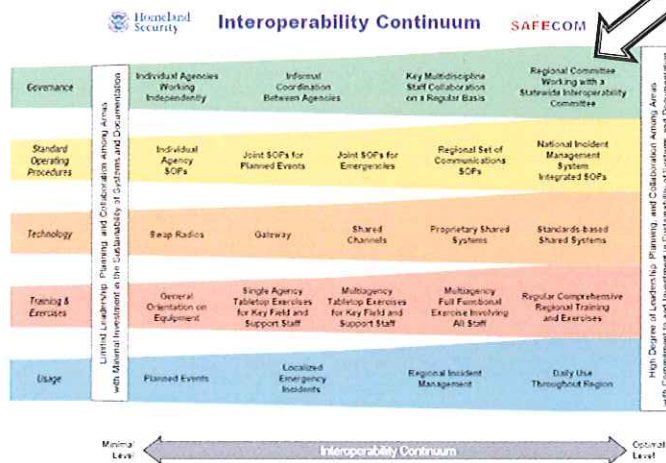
Homeland Security

Interoperability Continuum

SAFECOM

Governance

Standard Operating Procedures

Technology

Training & Exercises

Usage

Limited Leadership, Planning, and Collaboration Among Areas with Minimal Investment in the Sustainability of Systems and Documentation

Individual Agencies Working Independently

Informal Coordination Between Agencies

Key Multidiscipline Staff Collaboration on a Regular Basis

Regional Committee Working with a Statewide Interoperability Committee

Individual Agency SOPs

Joint SOPs for Planned Events

Joint SOPs for Emergencies

Regional Set of Communications SOPs

National Incident Management System Integrated SOPs

Swap Radios

Gateway

Shared Channels

Proprietary Shared Systems

Standards-based Shared Systems

General Orientation on Equipment

Single Agency Tabletop Exercises for Key Field and Support Staff

Multiagency Tabletop Exercises for Key Field and Support Staff

Multiagency Full Functional Exercise Involving All Staff

Regular Comprehensive Regional Training and Exercises

Planned Events

Localized Emergency Incidents

Regional Incident Management

Daily Use Throughout Region

High Degree of Leadership, Planning, and Collaboration Among Areas with Commitment to and Investment in Sustainability of Systems and Documentation

Minimal Level

Interoperability Continuum

Optimal Level